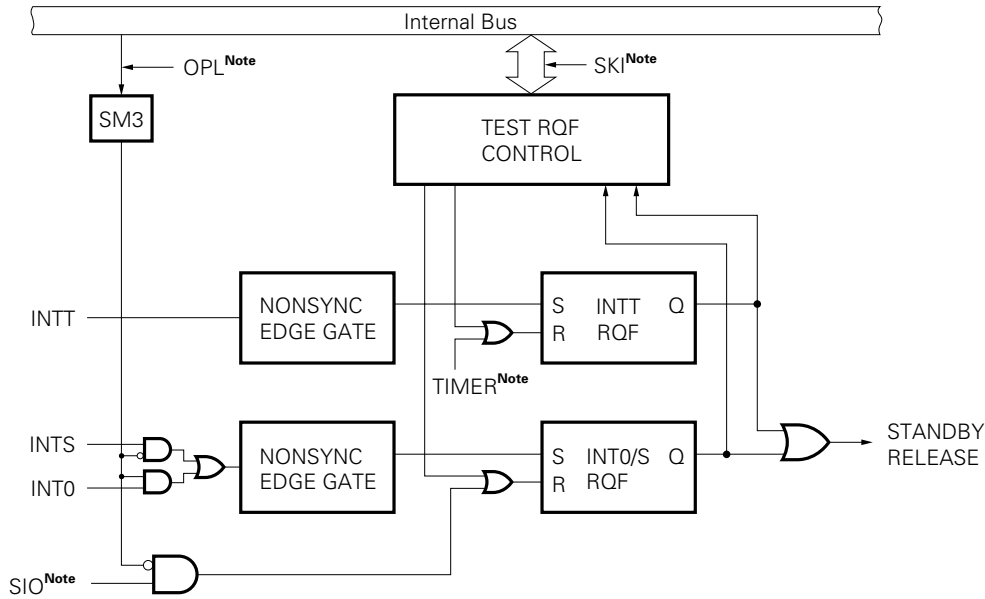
Internal Bus

OPL$^{\textbf{Note}}$

SKI$^{\textbf{Note}}$

SM3

TEST RQF CONTROL

INTT

NONSYNC EDGE GATE

S INTT Q
R RQF

TIMER$^{\textbf{Note}}$

INTS

INT0

NONSYNC EDGE GATE

S INT0/S Q
R RQF

STANDBY RELEASE

SIO$^{\textbf{Note}}$